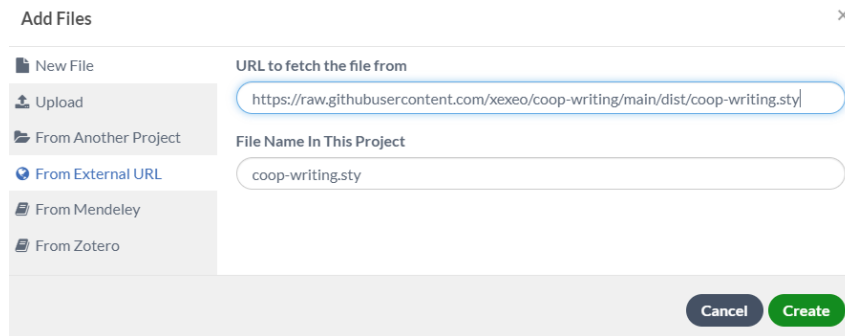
Add Files

×

New File

Upload

From Another Project

From External URL

From Mendeley

From Zotero

URL to fetch the file from

https://raw.githubusercontent.com/xexeo/coop-writing/main/dist/coop-writing.sty

File Name In This Project

coop-writing.sty

Cancel

Create